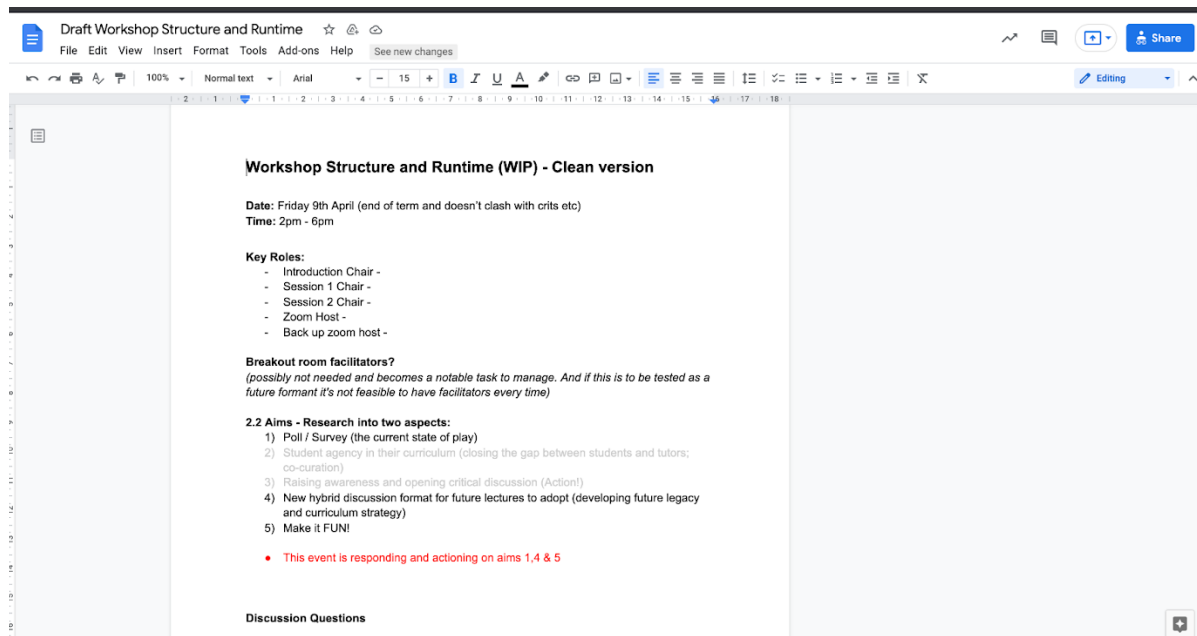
Draft Workshop Structure and Runtime
File Edit View Insert Format Tools Add-ons Help See new changes
Share
100% Normal text Arial 15
Editing

**Workshop Structure and Runtime (WIP) - Clean version**

**Date:** Friday 9th April (end of term and doesn't clash with crits etc)
**Time:** 2pm - 6pm

**Key Roles:**
- Introduction Chair -
- Session 1 Chair -
- Session 2 Chair -
- Zoom Host -
- Back up zoom host -

**Breakout room facilitators?**
*(possibly not needed and becomes a notable task to manage. And if this is to be tested as a future formant it's not feasible to have facilitators every time)*

**2.2 Aims - Research into two aspects:**
1) Poll / Survey (the current state of play)
2) Student agency in their curriculum (closing the gap between students and tutors; co-curation)
3) Raising awareness and opening critical discussion (Action!)
4) New hybrid discussion format for future lectures to adopt (developing future legacy and curriculum strategy)
5) Make it FUN!

- This event is responding and actioning on aims 1,4 & 5

**Discussion Questions**